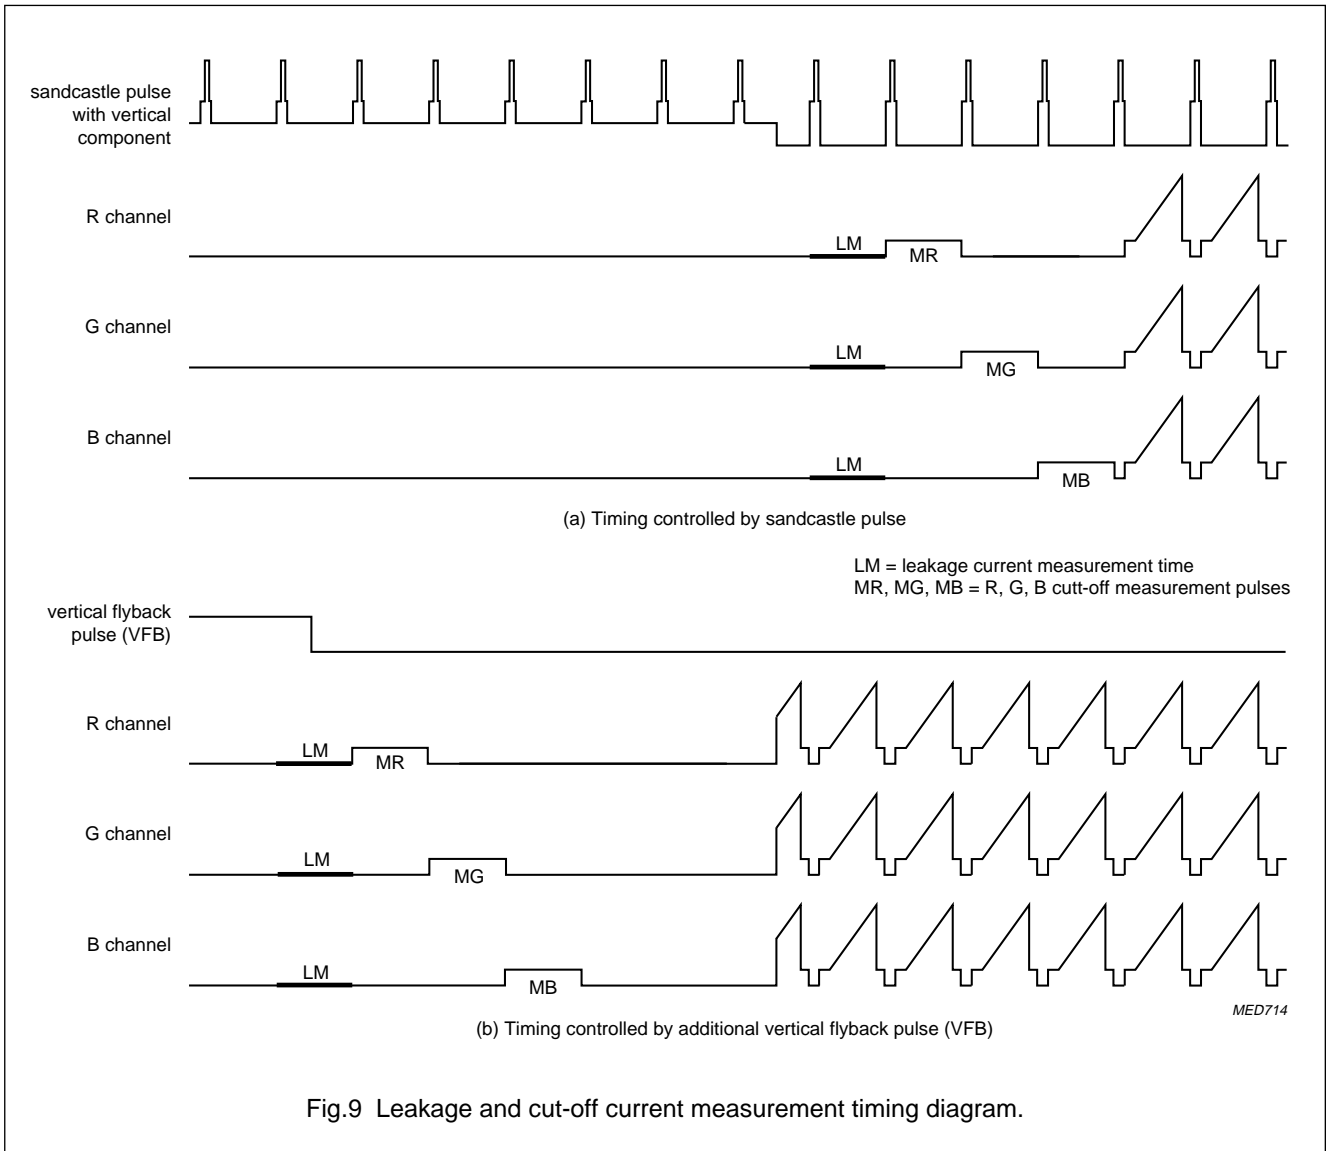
sandcastle pulse with vertical component

R channel

LM

MR

G channel

LM

MG

B channel

LM

MB

(a) Timing controlled by sandcastle pulse

LM = leakage current measurement time
MR, MG, MB = R, G, B cutt-off measurement pulses

vertical flyback pulse (VFB)

R channel

LM

MR

G channel

LM

MG

B channel

LM

MB

MED714

(b) Timing controlled by additional vertical flyback pulse (VFB)

Fig.9 Leakage and cut-off current measurement timing diagram.